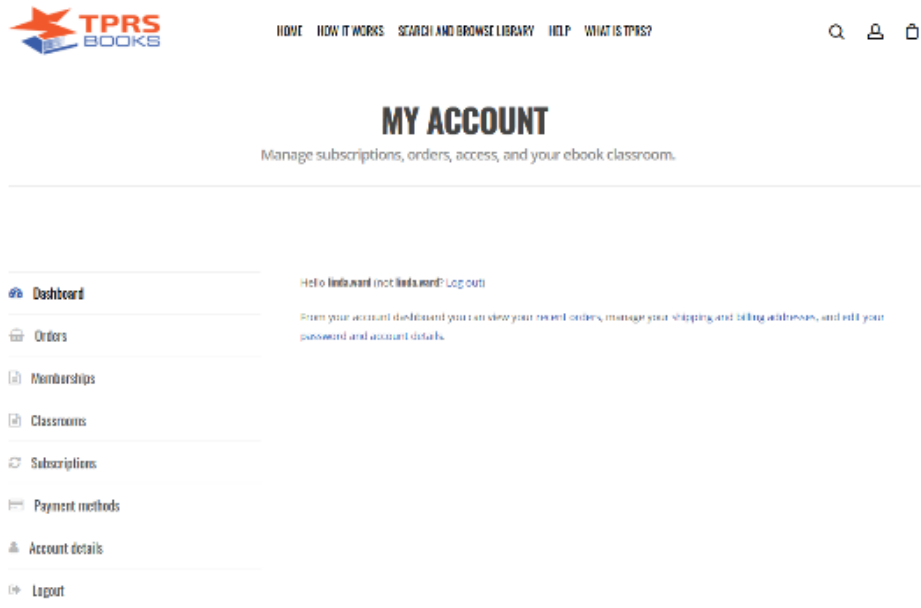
TPRS BOOKS

HOME HOW IT WORKS SEARCH AND BROWSE LIBRARY HELP WHAT IS TPRS?

MY ACCOUNT

Manage subscriptions, orders, access, and your ebook classroom.

Dashboard
Orders
Memberships
Classrooms
Subscriptions
Payment methods
Account details
Logout

Hello linda.ward (not linda.ward? Log out)

From your account dashboard you can view your recent orders, manage your shipping and billing addresses, and edit your password and account details.